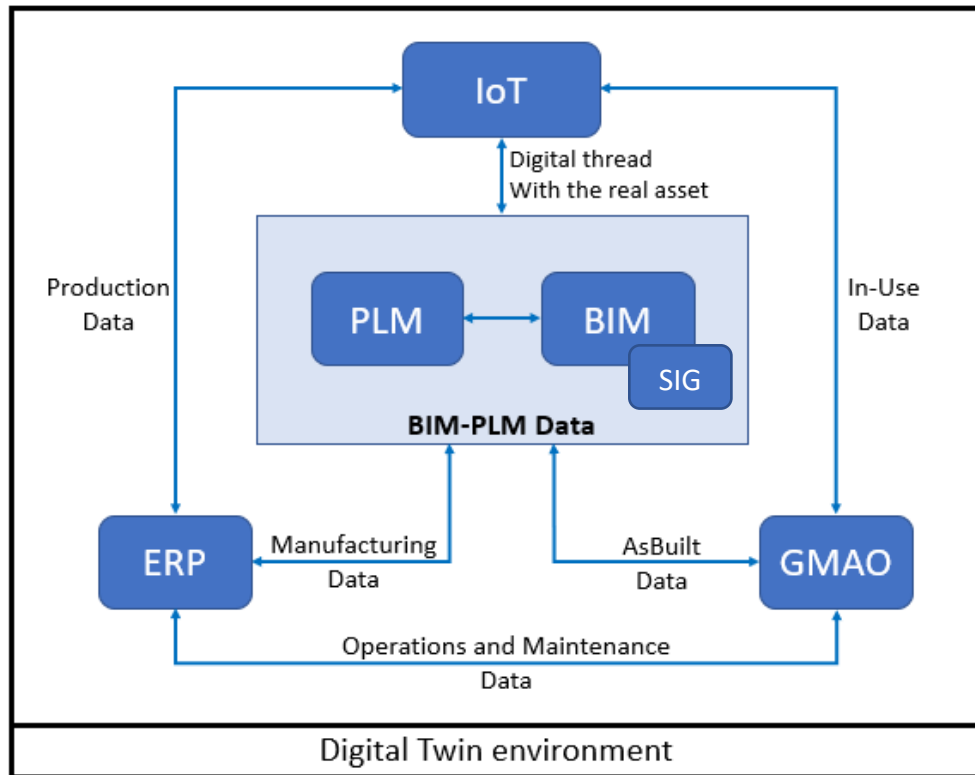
IoT

Digital thread
With the real asset

Production Data

PLM

BIM

SIG

BIM-PLM Data

In-Use Data

ERP

Manufacturing Data

AsBuilt Data

GMAO

Operations and Maintenance Data

Digital Twin environment